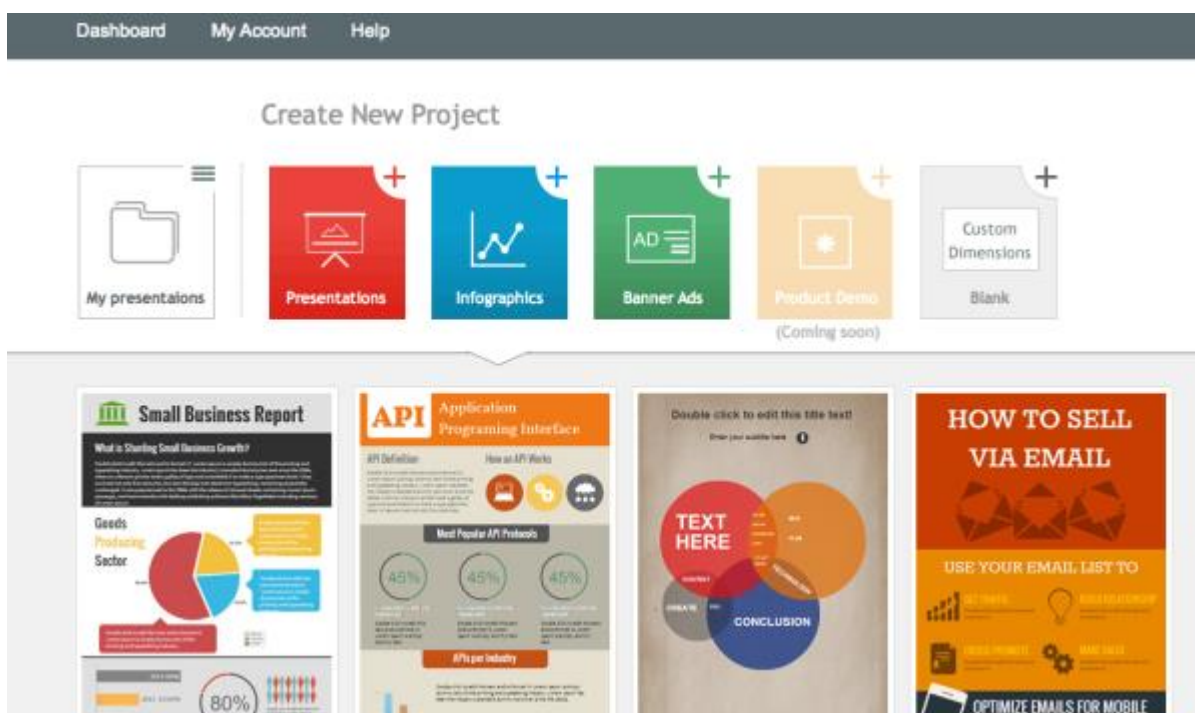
Dashboard My Account Help

Create New Project

My presentaions

Presentations

Infographics

AD

Banner Ads

Product Demo
(Coming soon)

Custom Dimensions

Blank

Small Business Report

What is Starting Small Business Growth?

Goods Producing Sector

80%

API Application Programing Interface

API Definition

How an API Works

Most Popular API Protocols

45%

45%

45%

APIs per Industry

Double click to edit this title text!

Enter your subtitle here

TEXT HERE

CONCLUSION

HOW TO SELL VIA EMAIL

USE YOUR EMAIL LIST TO

OPTIMIZE EMAILS FOR MOBILE